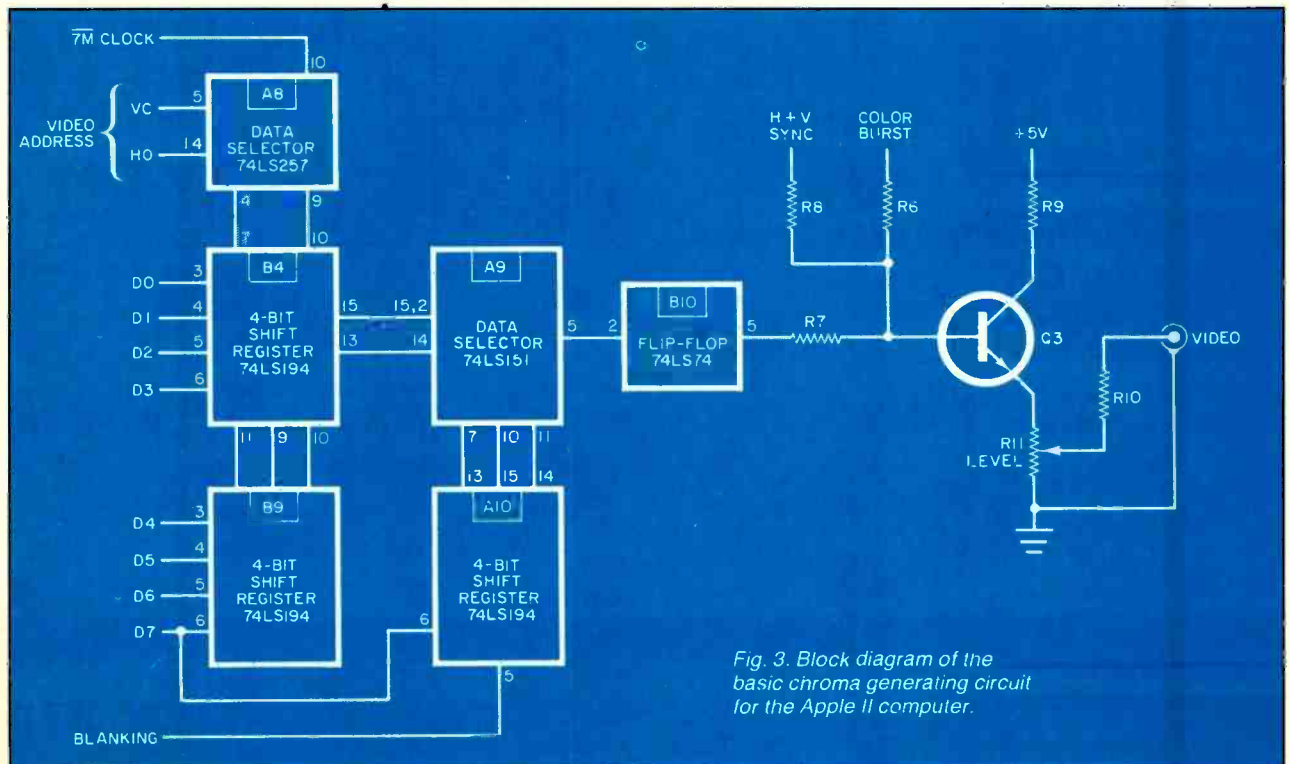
$\overline{7M}$ CLOCK
10
A8
DATA SELECTOR 74LS257
VIDEO ADDRESS
VC 5
HO 14
4 9
7 10
B4
4-BIT SHIFT REGISTER 74LS194
D0 3
D1 4
D2 5
D3 6
15
13
11 9 10
15,2
14
A9
DATA SELECTOR 74LS151
5
7 10 11
13 15 14
2
B10
FLIP-FLOP 74LS74
5
R7
H + V SYNC
R8
COLOR BURST
R6
+5V
R9
Q3
VIDEO
R10
R11 LEVEL
B9
4-BIT SHIFT REGISTER 74LS194
D4 3
D5 4
D6 5
D7 6
A10
4-BIT SHIFT REGISTER 74LS194
6
5
BLANKING
Fig. 3. Block diagram of the basic chroma generating circuit for the Apple II computer.